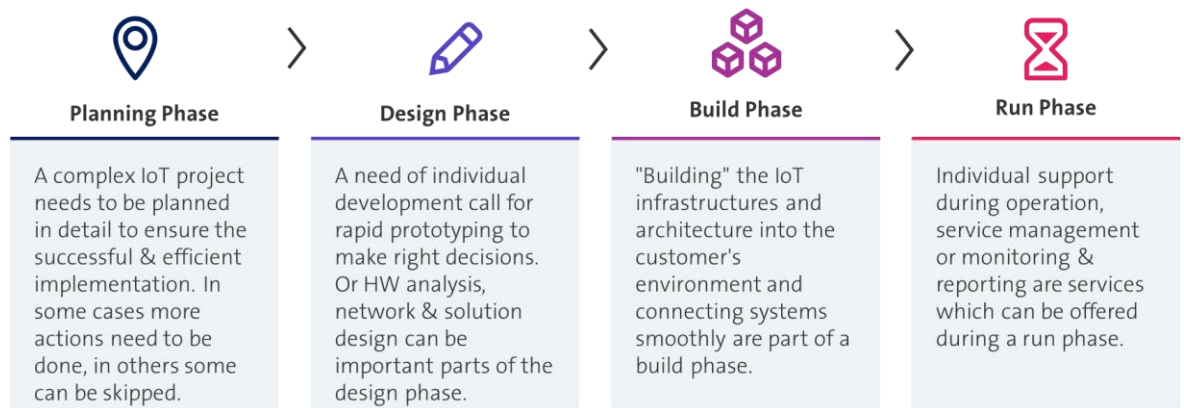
Planning Phase

A complex IoT project needs to be planned in detail to ensure the successful & efficient implementation. In some cases more actions need to be done, in others some can be skipped.

Design Phase

A need of individual development call for rapid prototyping to make right decisions. Or HW analysis, network & solution design can be important parts of the design phase.

Build Phase

"Building" the IoT infrastructures and architecture into the customer's environment and connecting systems smoothly are part of a build phase.

Run Phase

Individual support during operation, service management or monitoring & reporting are services which can be offered during a run phase.